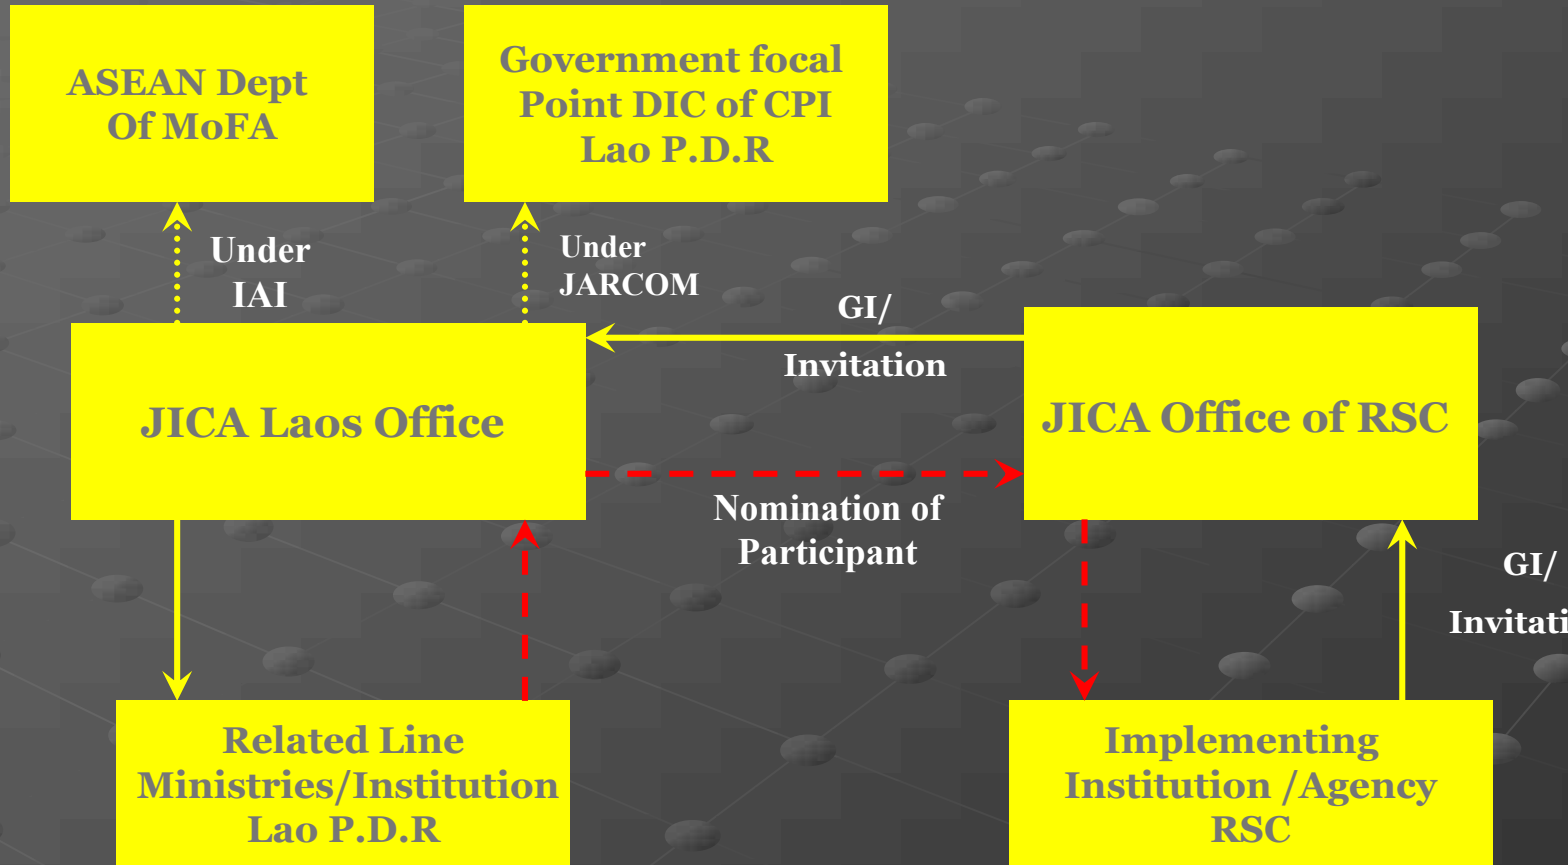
ASEAN Dept Of MoFA

Government focal Point DIC of CPI Lao P.D.R

Under IAI

Under JARCOM

GI/ Invitation

JICA Laos Office

JICA Office of RSC

Nomination of Participant

GI/ Invitati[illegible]

Related Line Ministries/Institution Lao P.D.R

Implementing Institution /Agency RSC